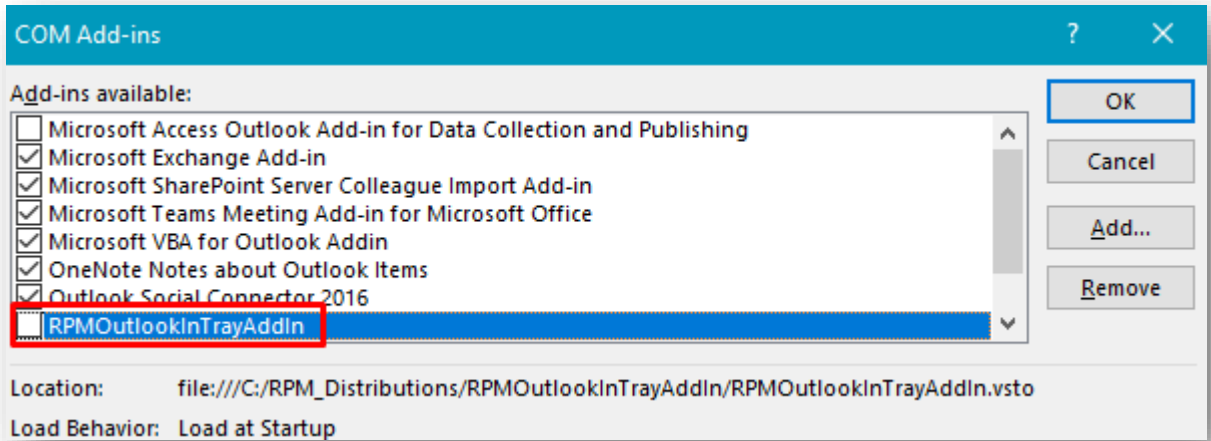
COM Add-ins ? ✕

Add-ins available:

Microsoft Access Outlook Add-in for Data Collection and Publishing
Microsoft Exchange Add-in
Microsoft SharePoint Server Colleague Import Add-in
Microsoft Teams Meeting Add-in for Microsoft Office
Microsoft VBA for Outlook Addin
OneNote Notes about Outlook Items
Outlook Social Connector 2016
RPMOutlookInTrayAddIn

OK
Cancel
Add...
Remove

Location: file:///C:/RPM_Distributions/RPMOutlookInTrayAddIn/RPMOutlookInTrayAddIn.vsto
Load Behavior: Load at Startup